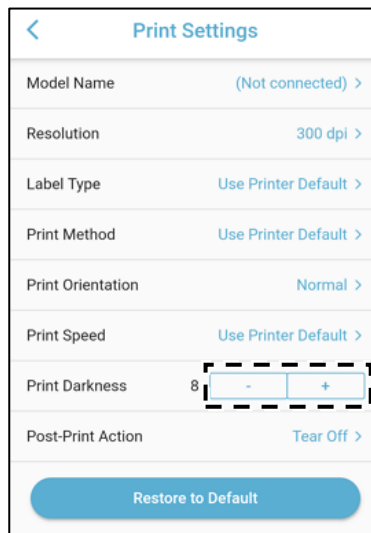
Print Settings

Model Name (Not connected) >

Resolution 300 dpi >

Label Type Use Printer Default >

Print Method Use Printer Default >

Print Orientation Normal >

Print Speed Use Printer Default >

Print Darkness 8 - +

Post-Print Action Tear Off >

Restore to Default